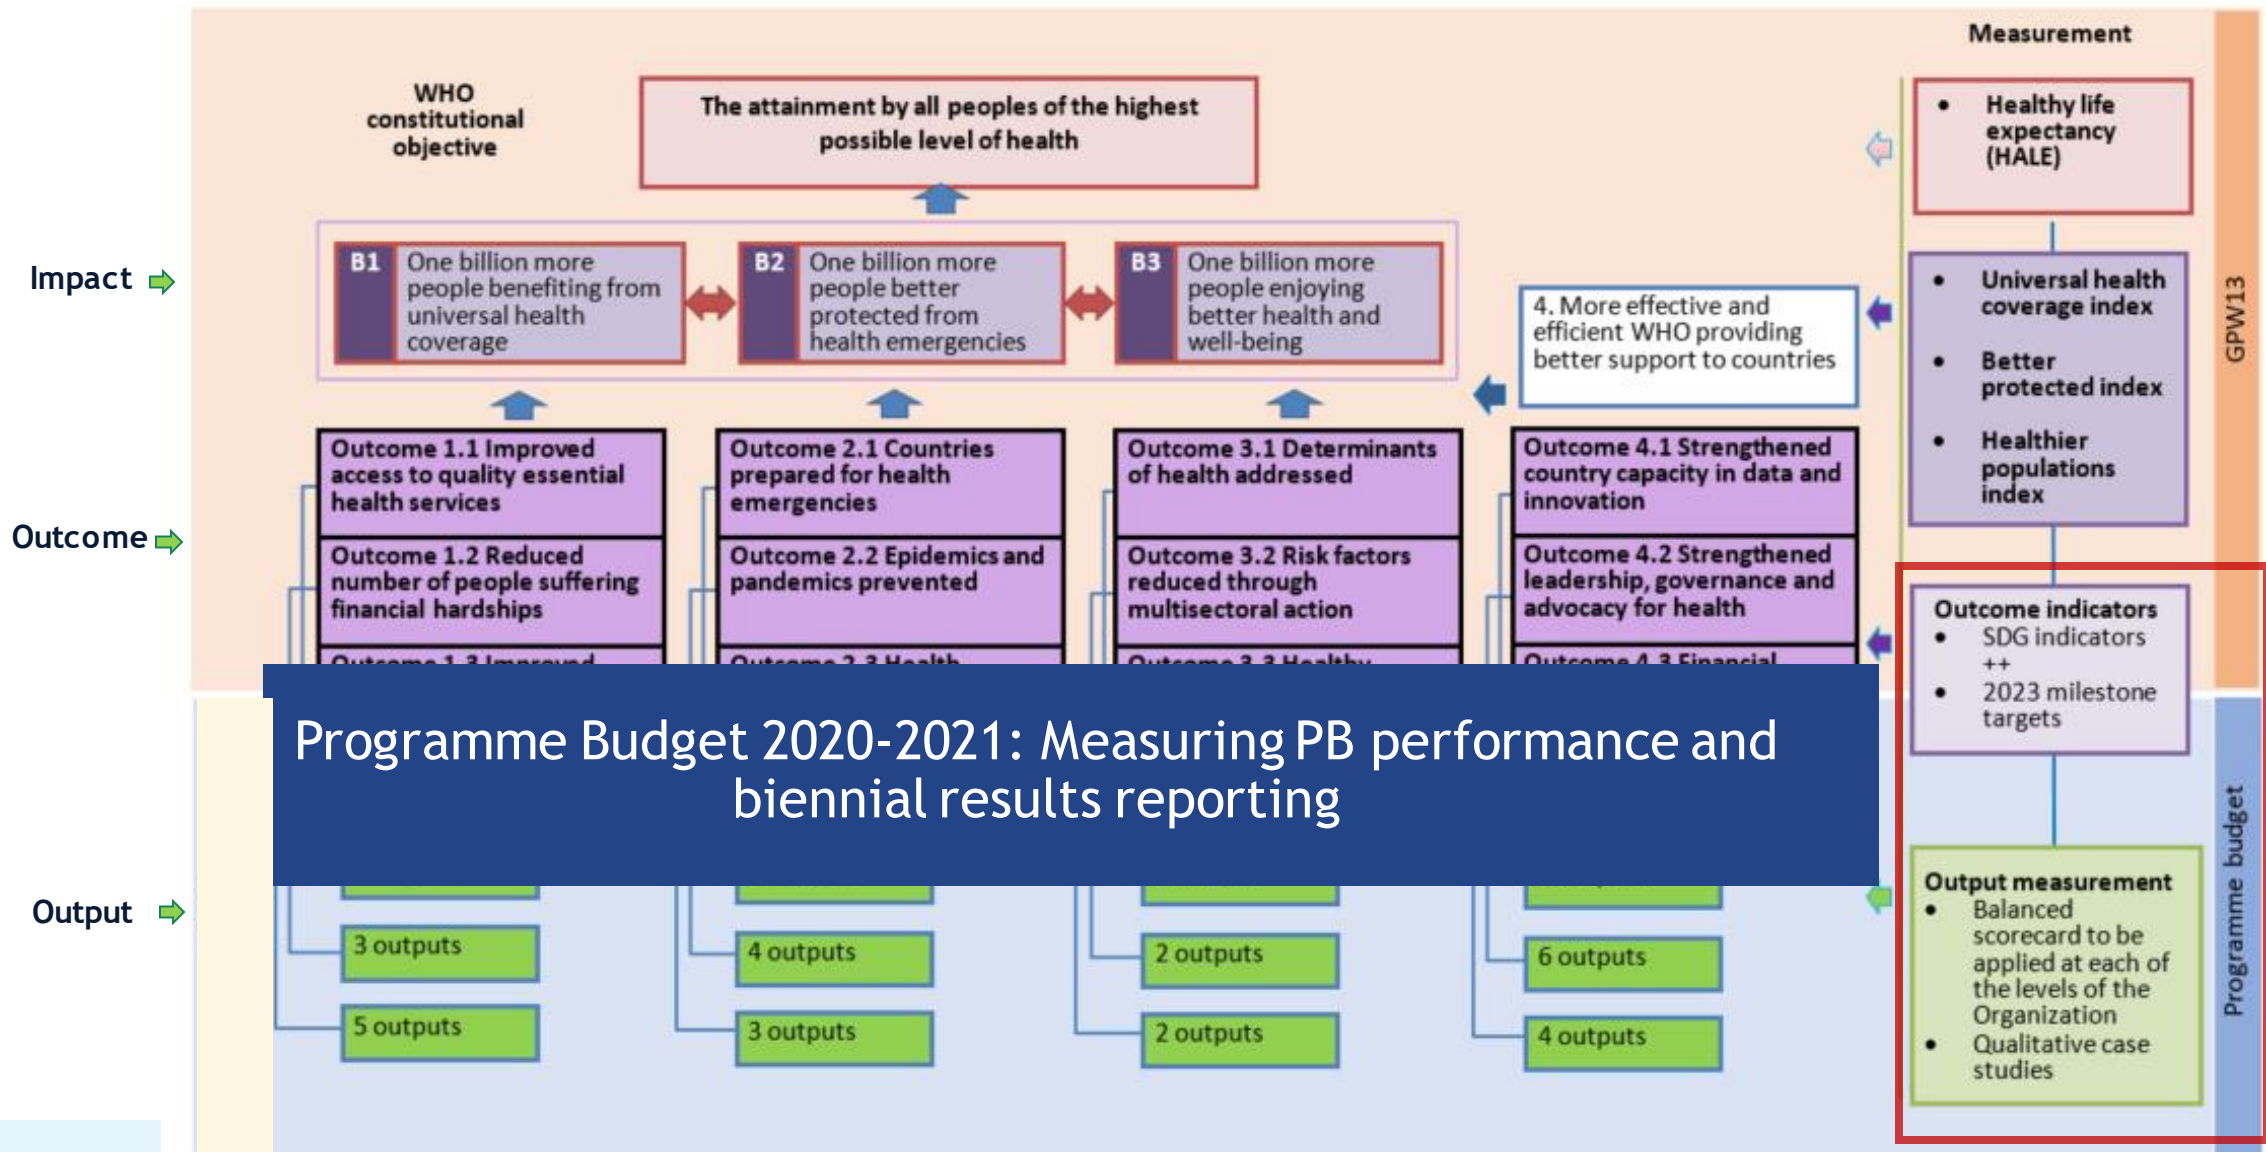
Measurement

WHO constitutional objective

The attainment by all peoples of the highest possible level of health

- Healthy life expectancy (HALE)

GPW13

Impact

B1 One billion more people benefiting from universal health coverage

B2 One billion more people better protected from health emergencies

B3 One billion more people enjoying better health and well-being

4. More effective and efficient WHO providing better support to countries

- Universal health coverage index
- Better protected index
- Healthier populations index

Outcome

Outcome 1.1 Improved access to quality essential health services

Outcome 1.2 Reduced number of people suffering financial hardships

Outcome 2.1 Countries prepared for health emergencies

Outcome 2.2 Epidemics and pandemics prevented

Outcome 3.1 Determinants of health addressed

Outcome 3.2 Risk factors reduced through multisectoral action

Outcome 4.1 Strengthened country capacity in data and innovation

Outcome 4.2 Strengthened leadership, governance and advocacy for health

Outcome indicators
- SDG indicators ++
- 2023 milestone targets

Programme Budget 2020-2021: Measuring PB performance and biennial results reporting

Output

3 outputs

5 outputs

4 outputs

3 outputs

2 outputs

2 outputs

6 outputs

4 outputs

Output measurement
- Balanced scorecard to be applied at each of the levels of the Organization
- Qualitative case studies

Programme budget